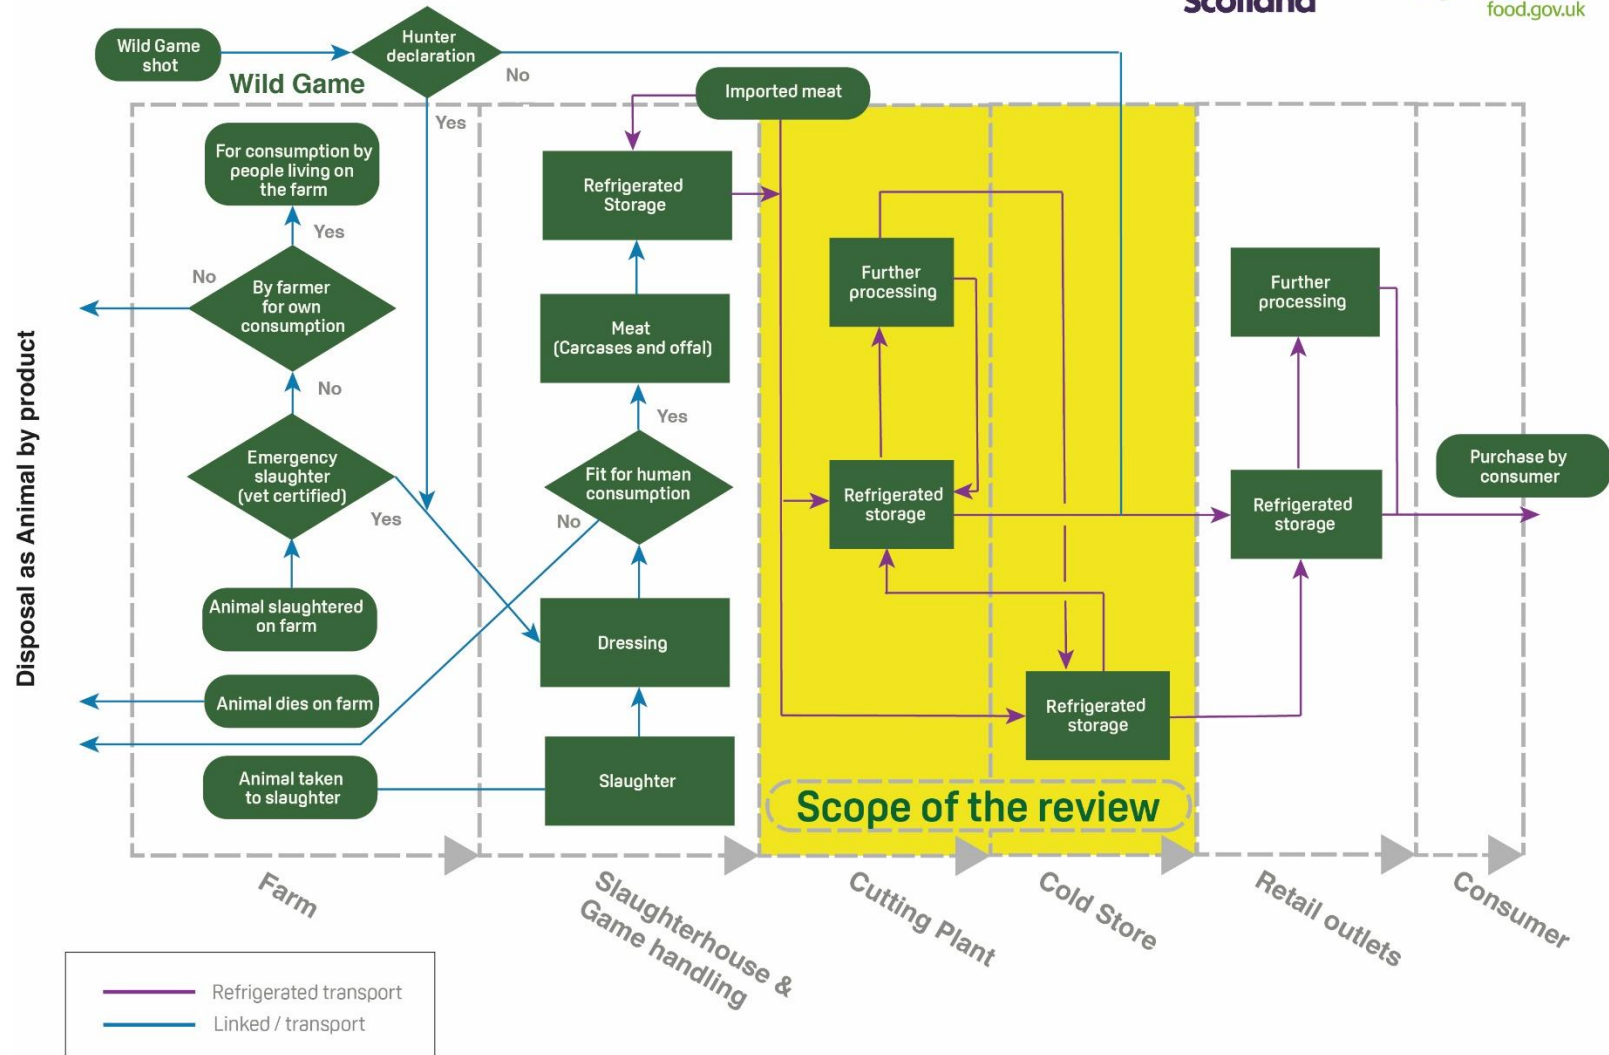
Scotland

food.gov.uk

Wild Game shot

Hunter declaration

Wild Game

No

Yes

Imported meat

For consumption by people living on the farm

Yes

No

By farmer for own consumption

No

Emergency slaughter (vet certified)

Yes

Animal slaughtered on farm

Animal dies on farm

Animal taken to slaughter

Refrigerated Storage

Meat (Carcases and offal)

Yes

Fit for human consumption

No

Dressing

Slaughter

Further processing

Refrigerated storage

Refrigerated storage

Further processing

Refrigerated storage

Purchase by consumer

Scope of the review

Disposal as Animal by product

Farm

Slaughterhouse & Game handling

Cutting Plant

Cold Store

Retail outlets

Consumer

Refrigerated transport

Linked / transport